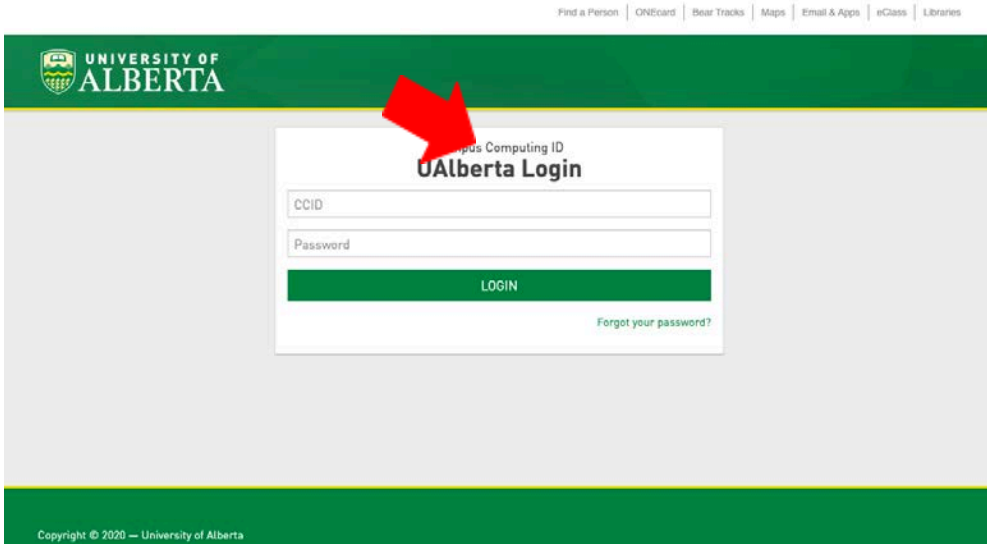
Find a Person | ONEcard | Bear Tracks | Maps | Email & Apps | eClass | Libraries

UNIVERSITY OF ALBERTA

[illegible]pus Computing ID
UAlberta Login

CCID

Password

LOGIN

Forgot your password?

Copyright © 2020 — University of Alberta